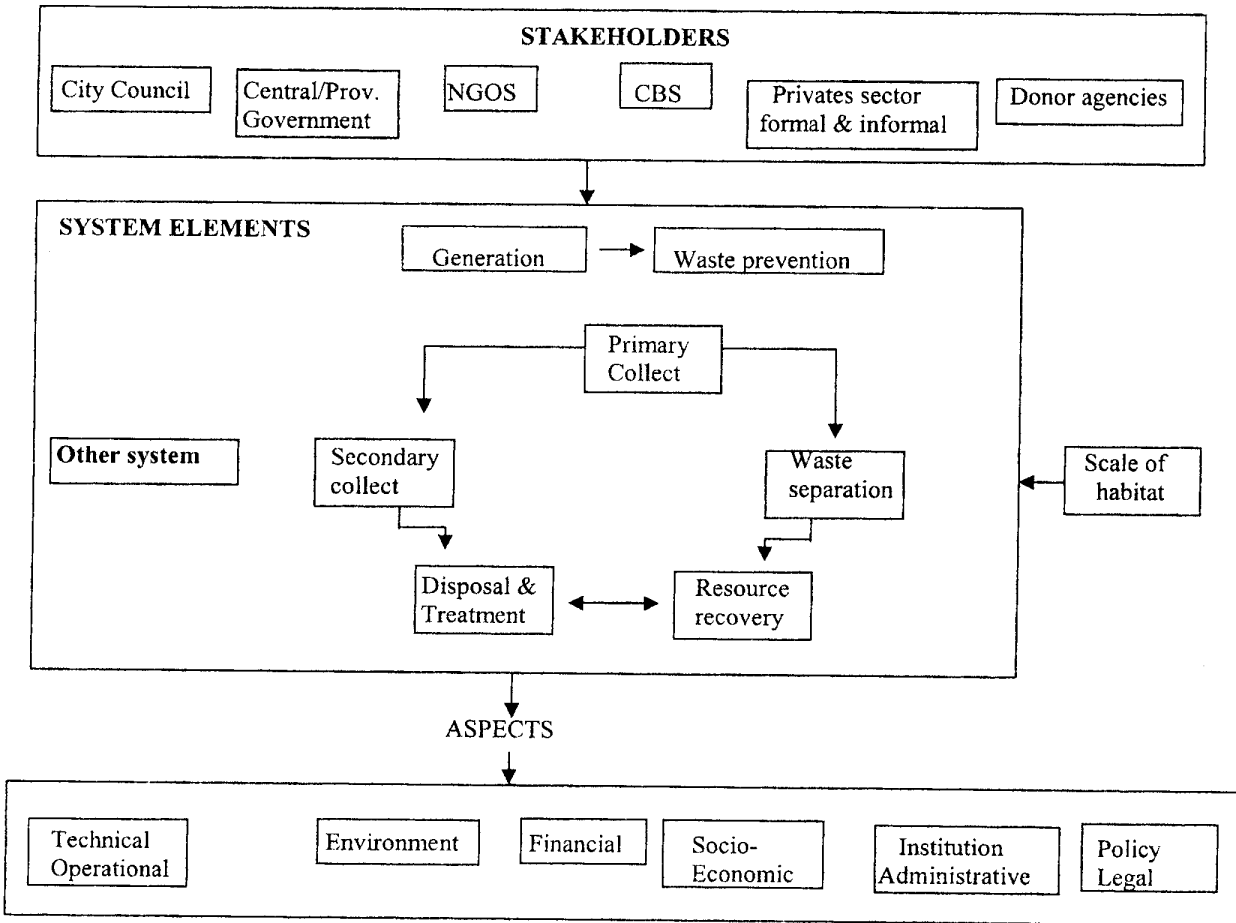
STAKEHOLDERS

City Council

Central/Prov. Government

NGOS

CBS

Privates sector formal & informal

Donor agencies

SYSTEM ELEMENTS

Generation

Waste prevention

Primary Collect

Other system

Secondary collect

Waste separation

Scale of habitat

Disposal & Treatment

Resource recovery

ASPECTS

Technical Operational

Environment

Financial

Socio-Economic

Institution Administrative

Policy Legal